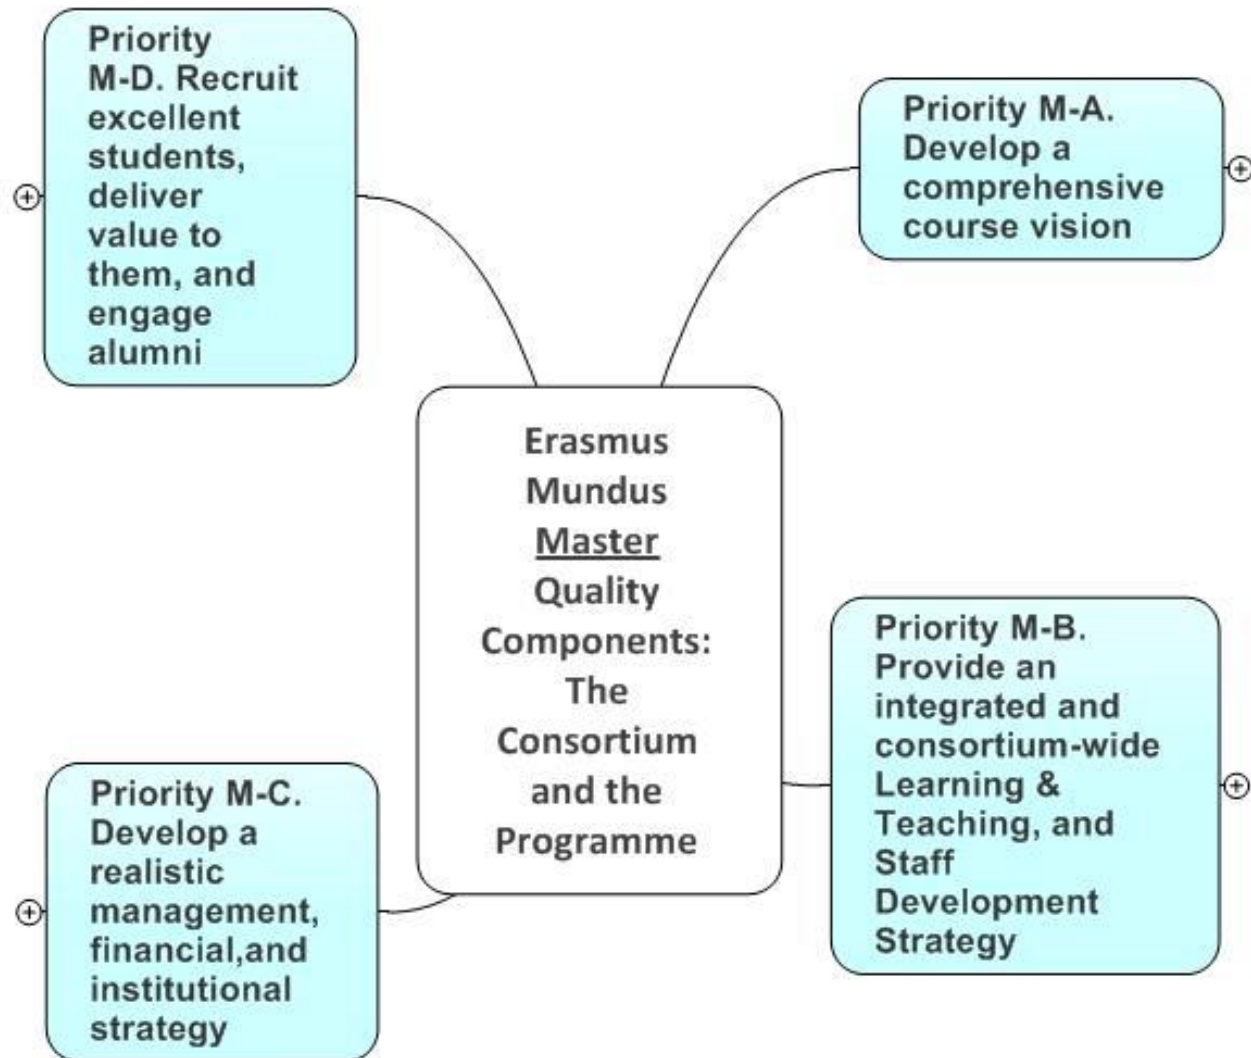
Priority M-D. Recruit excellent students, deliver value to them, and engage alumni

Priority M-A. Develop a comprehensive course vision

Erasmus Mundus Master Quality Components: The Consortium and the Programme

Priority M-B. Provide an integrated and consortium-wide Learning & Teaching, and Staff Development Strategy

Priority M-C. Develop a realistic management, financial,and institutional strategy